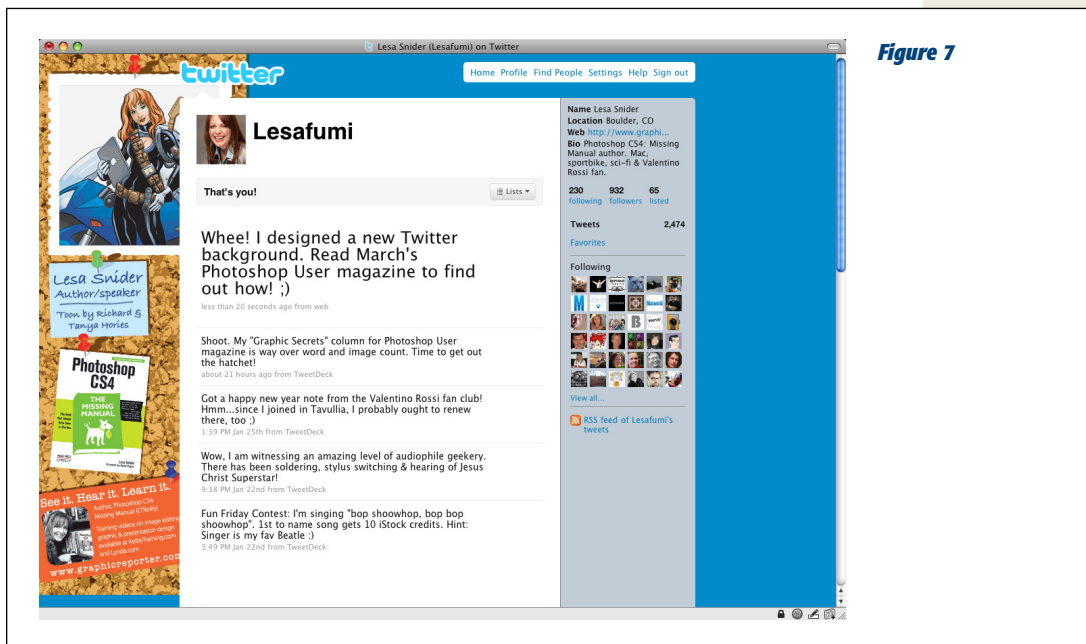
Lesa Snider (Lesafumi) on Twitter

Figure 7

twitter

Home Profile Find People Settings Help Sign out

Lesafumi

That's you!

Lists

Whee! I designed a new Twitter background. Read March's Photoshop User magazine to find out how! ;)
less than 20 seconds ago from web

Shoot. My "Graphic Secrets" column for Photoshop User magazine is way over word and image count. Time to get out the hatchet!
about 21 hours ago from TweetDeck

Got a happy new year note from the Valentino Rossi fan club! Hmm...since I joined in Tavullia, I probably ought to renew there, too ;)
1:39 PM Jan 25th from TweetDeck

Wow, I am witnessing an amazing level of audiophile geekery. There has been soldering, stylus switching & hearing of Jesus Christ Superstar!
9:38 PM Jan 22nd from TweetDeck

Fun Friday Contest: I'm singing "bop shoowhop, bop bop shoowhop". 1st to name song gets 10 iStock credits. Hint: Singer is my fav Beatle :)
3:49 PM Jan 22nd from TweetDeck

Name Lesa Snider
Location Boulder, CO
Web http://www.graphi...
Bio Photoshop CS4: Missing Manual author. Mac, sportbike, sci-fi & Valentino Rossi fan.

230 following 932 followers 65 listed

Tweets 2,474
Favorites

Following

View all...

RSS feed of Lesafumi's tweets

Lesa Snider
Author/speaker
Toon by Richard & Tanya Horie

Photoshop CS4
THE MISSING MANUAL
Lesa Snider

See it. Hear it. Learn it.
Author, Photoshop CS4: Missing Manual (O'Reilly)
Training videos on image editing, graphic & presentation design available at KelbyTraining.com and Lynda.com
www.graphicreporter.com